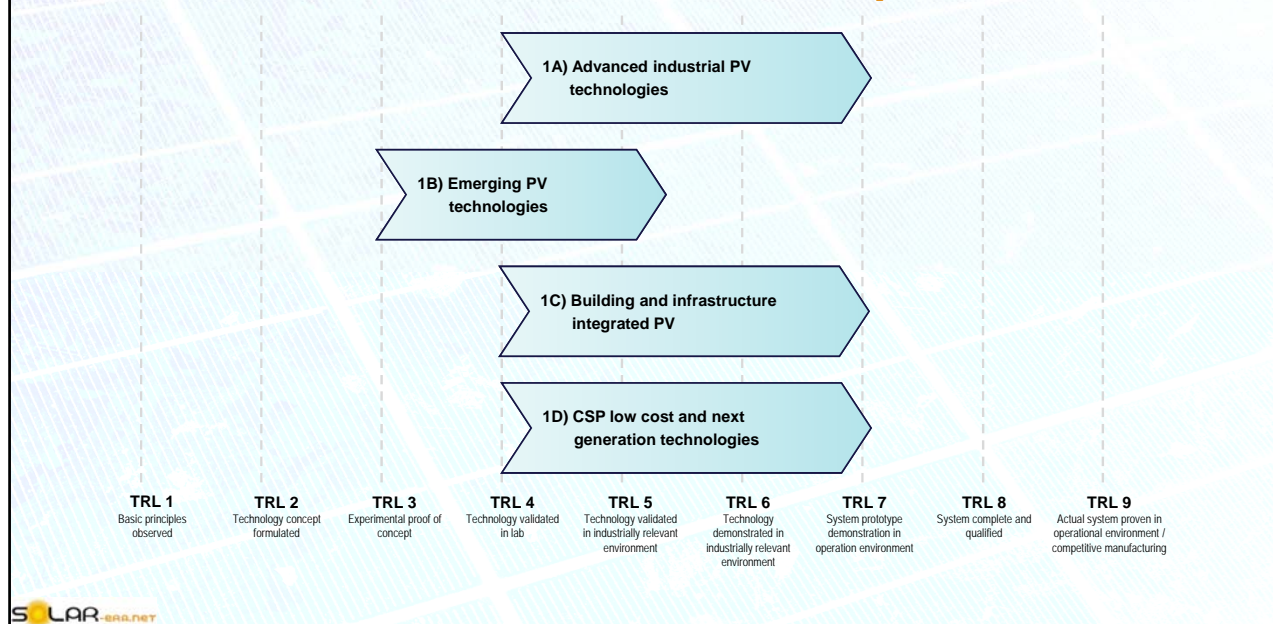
1A) Advanced industrial PV technologies

1B) Emerging PV technologies

1C) Building and infrastructure integrated PV

1D) CSP low cost and next generation technologies

TRL 1
Basic principles observed

TRL 2
Technology concept formulated

TRL 3
Experimental proof of concept

TRL 4
Technology validated in lab

TRL 5
Technology validated in industrially relevant environment

TRL 6
Technology demonstrated in industrially relevant environment

TRL 7
System prototype demonstration in operation environment

TRL 8
System complete and qualified

TRL 9
Actual system proven in operational environment / competitive manufacturing

SOLAR-ERA.NET